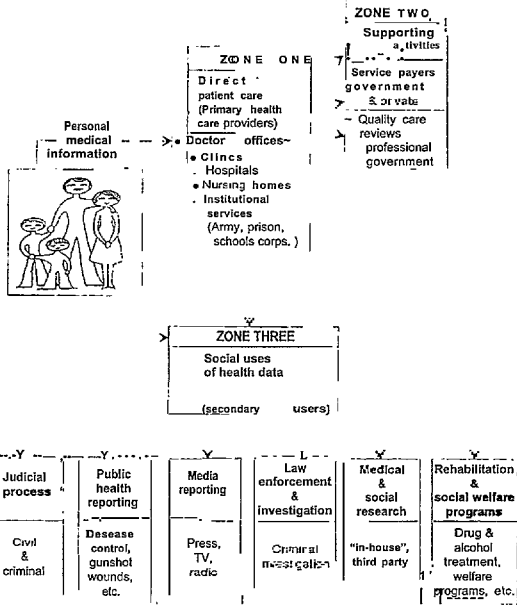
ZONE TWO
Supporting activities
Service payers government & private
Quality care reviews professional government

ZONE ONE
Direct patient care (Primary health care providers)
• Doctor offices
• Clincs
. Hospitals
• Nursing homes
. Institutional services (Army, prison, schools corps.)

Personal medical information

ZONE THREE
Social uses of health data
(secondary users)

| Judicial process | Public health reporting | Media reporting | Law enforcement & investigation | Medical & social research | Rehabilitation & social welfare programs |
|---|---|---|---|---|---|
| Civil & criminal | Desease control, gunshot wounds, etc. | Press, TV, radio | Criminal investigation | "in-house", third party | Drug & alcohol treatment, welfare programs, etc. |